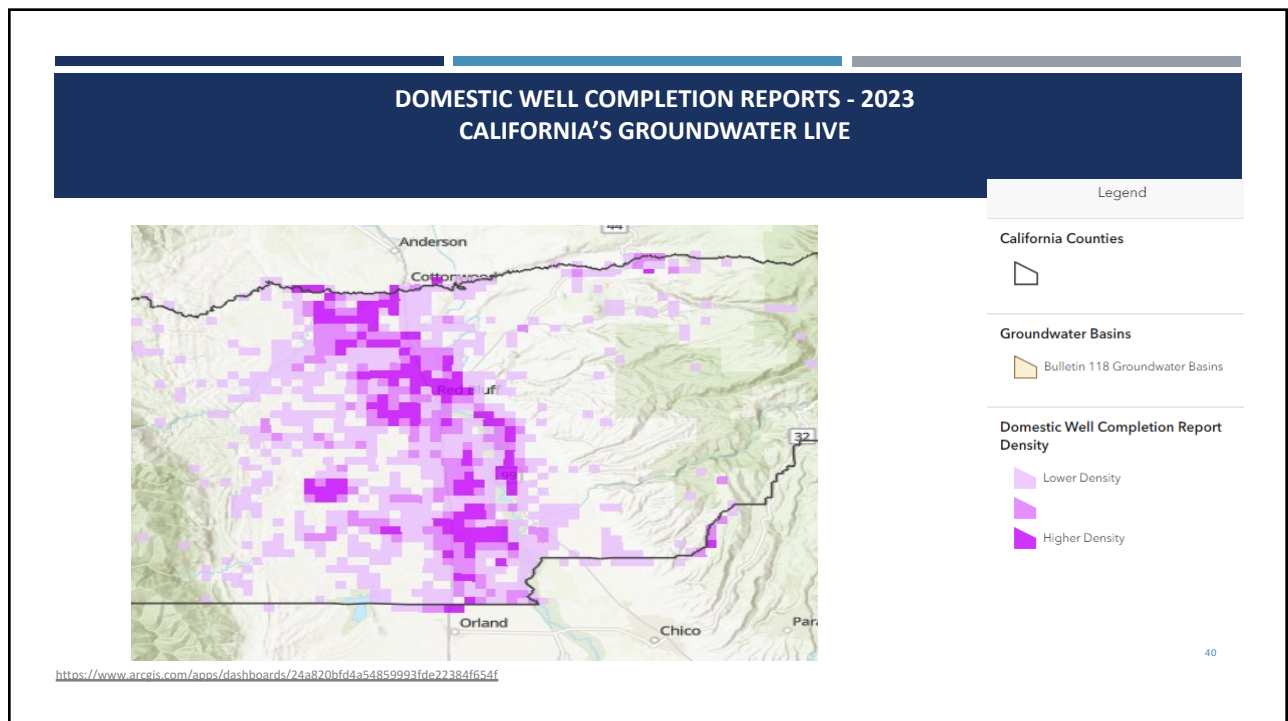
DOMESTIC WELL COMPLETION REPORTS - 2023
CALIFORNIA'S GROUNDWATER LIVE

44
Anderson
Cottonwood
Red Bluff
32
Orland
Chico
Pa

Legend

California Counties

Groundwater Basins

Bulletin 118 Groundwater Basins

Domestic Well Completion Report Density

Lower Density

Higher Density

40

https://www.arcgis.com/apps/dashboards/24a820bfd4a54859993fde22384f654f